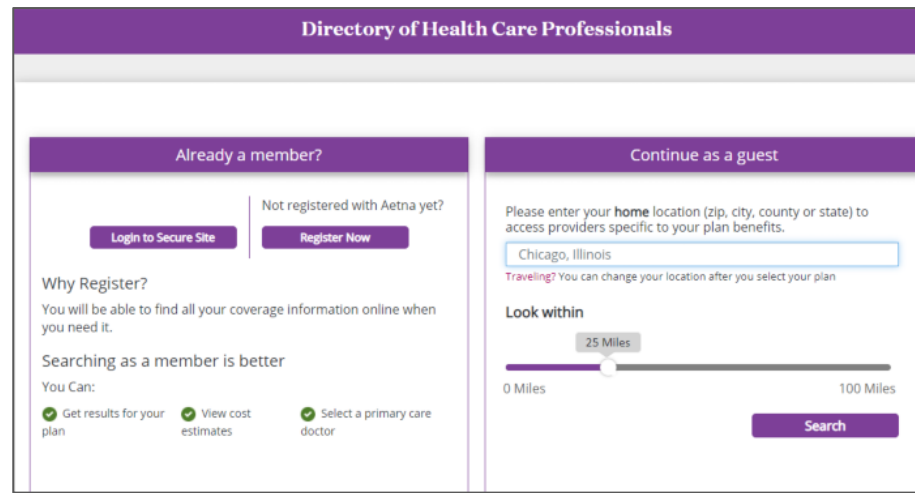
Directory of Health Care Professionals

Already a member?

Login to Secure Site

Not registered with Aetna yet?

Register Now

Why Register?

You will be able to find all your coverage information online when you need it.

Searching as a member is better

You Can:

Get results for your plan

View cost estimates

Select a primary care doctor

Continue as a guest

Please enter your **home** location (zip, city, county or state) to access providers specific to your plan benefits.

Chicago, Illinois

Traveling? You can change your location after you select your plan

Look within

25 Miles

0 Miles

100 Miles

Search